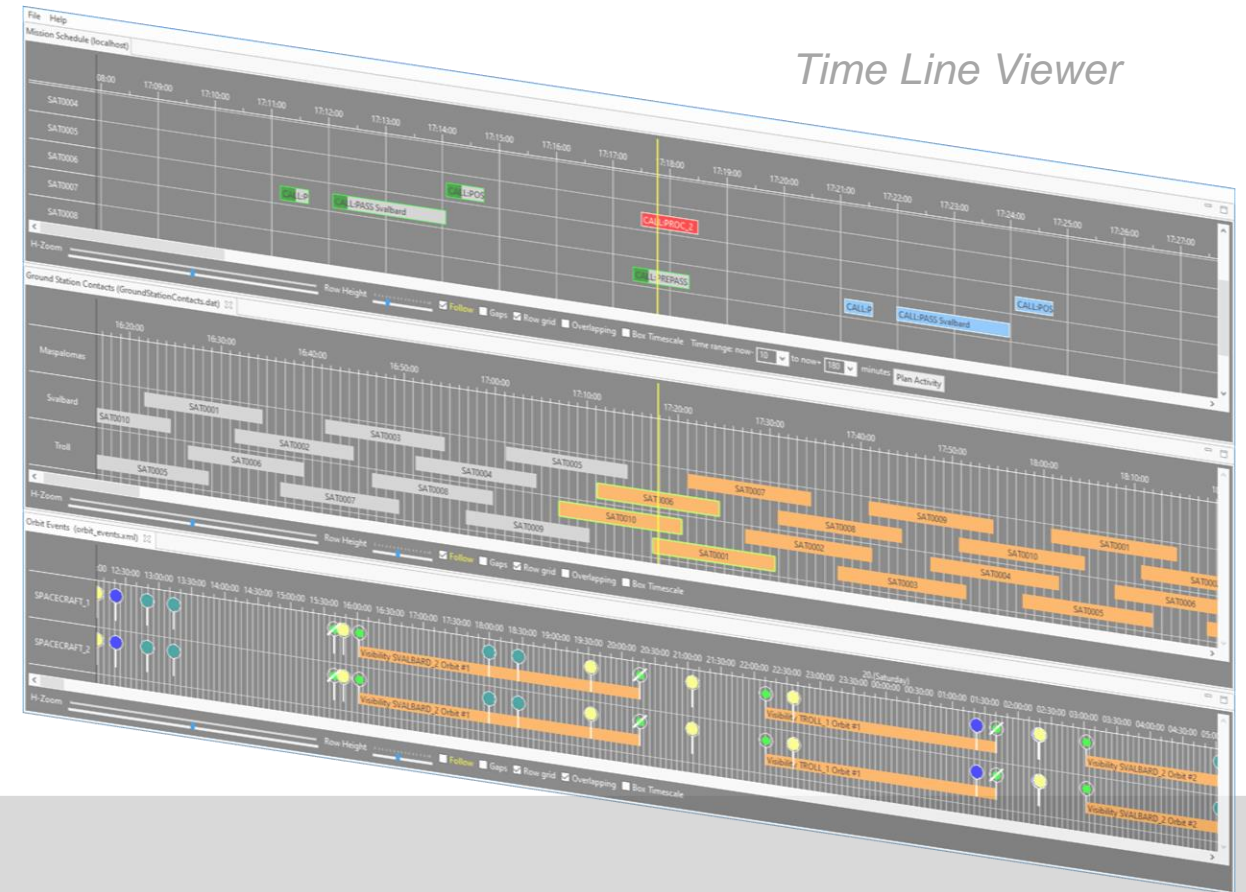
File Help

Mission Schedule (localhost)

Time Line Viewer

08:00 17:09:00 17:10:00 17:11:00 17:12:00 17:13:00 17:14:00 17:15:00 17:16:00 17:17:00 17:18:00 17:19:00 17:20:00 17:21:00 17:22:00 17:23:00 17:24:00 17:25:00 17:26:00 17:27:00

SAT0004
SAT0005
SAT0006
SAT0007
SAT0008

CALL:P
CALL:PASS Svalbard
CALL:POS
CALL:PROC_2
CALL:PREPASS
CALL:P
CALL:PASS Svalbard
CALL:POS

H-Zoom
Row Height
Follow Gaps Row grid Overlapping Box Timescale Time range: now- 10 to now+ 180 minutes Plan Activity

Ground Station Contacts (GroundStationContacts.dat)

16:20:00 16:30:00 16:40:00 16:50:00 17:00:00 17:10:00 17:20:00 17:30:00 17:40:00 17:50:00 18:00:00 18:10:00

Maspalomas
Svalbard
Troll

SAT0001 SAT0010 SAT0003 SAT0002 SAT0006 SAT0004 SAT0005 SAT0005 SAT0008 SAT0007 SAT0009 SAT0006 SAT0010 SAT0007 SAT0001 SAT0008 SAT0009 SAT0002 SAT0010 SAT0001 SAT0004 SAT0003 SAT0005 SAT0006 SAT0007

H-Zoom
Row Height
Follow Gaps Row grid Overlapping Box Timescale

Orbit Events (orbit_events.xml)

:00 12:30:00 13:00:00 13:30:00 14:00:00 14:30:00 15:00:00 15:30:00 16:00:00 16:30:00 17:00:00 17:30:00 18:00:00 18:30:00 19:00:00 19:30:00 20:00:00 20:30:00 21:00:00 21:30:00 22:00:00 22:30:00 23:00:00 23:30:00 20 (Saturday) 00:00:00 00:30:00 01:00:00 01:30:00 02:00:00 02:30:00 03:00:00 03:30:00 04:00:00 04:30:00 05:0

SPACECRAFT_1
SPACECRAFT_2

Visibility SVALBARD_2 Orbit #1
Visibility SVALBARD_2 Orbit #1
Visibility TROLL_1 Orbit #1
Visibility TROLL_1 Orbit #1
Visibility SVALBARD_2 Orbit #2
Visibility SVALBARD_2 Orbit #2

H-Zoom
Row Height
Follow Gaps Row grid Overlapping Box Timescale